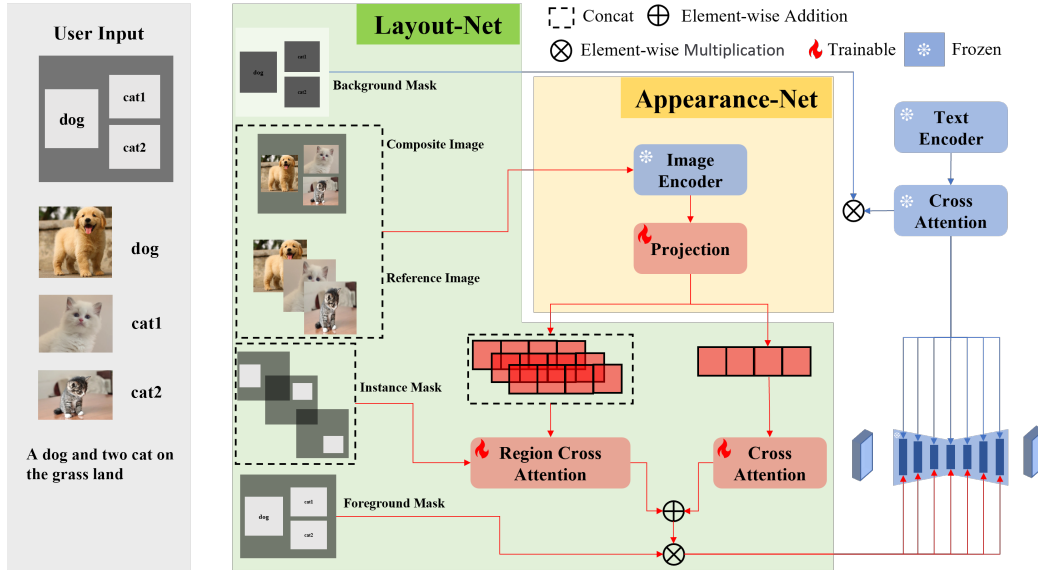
User Input

dog

cat1

cat2

dog

cat1

cat2

A dog and two cat on the grass land

Layout-Net

Concat

Element-wise Addition

Element-wise Multiplication

Trainable

Frozen

dog

cat1

cat2

Background Mask

Appearance-Net

Text Encoder

Composite Image

Image Encoder

Cross Attention

Projection

Reference Image

Instance Mask

Region Cross Attention

Cross Attention

dog

cat1

cat2

Foreground Mask